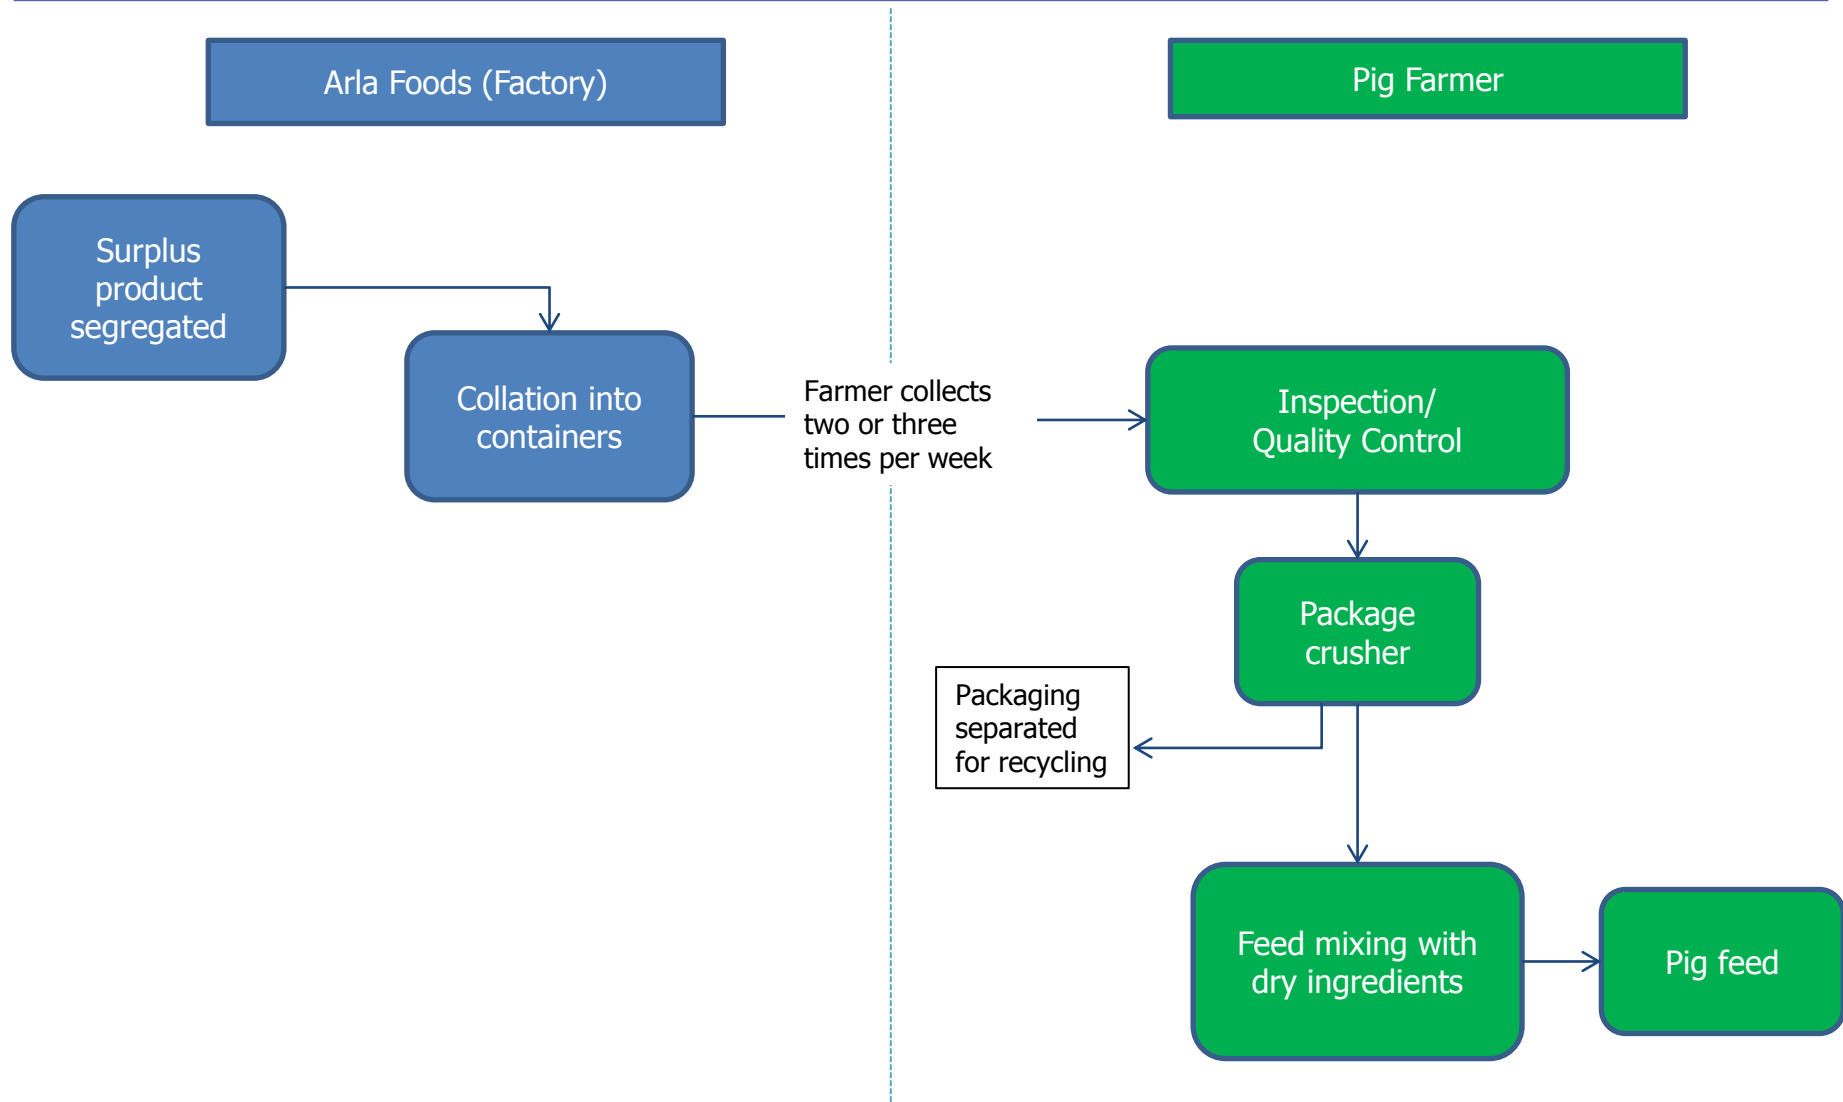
Arla Foods (Factory)

Pig Farmer

Surplus product segregated

Collation into containers

Farmer collects two or three times per week

Inspection/ Quality Control

Package crusher

Packaging separated for recycling

Feed mixing with dry ingredients

Pig feed